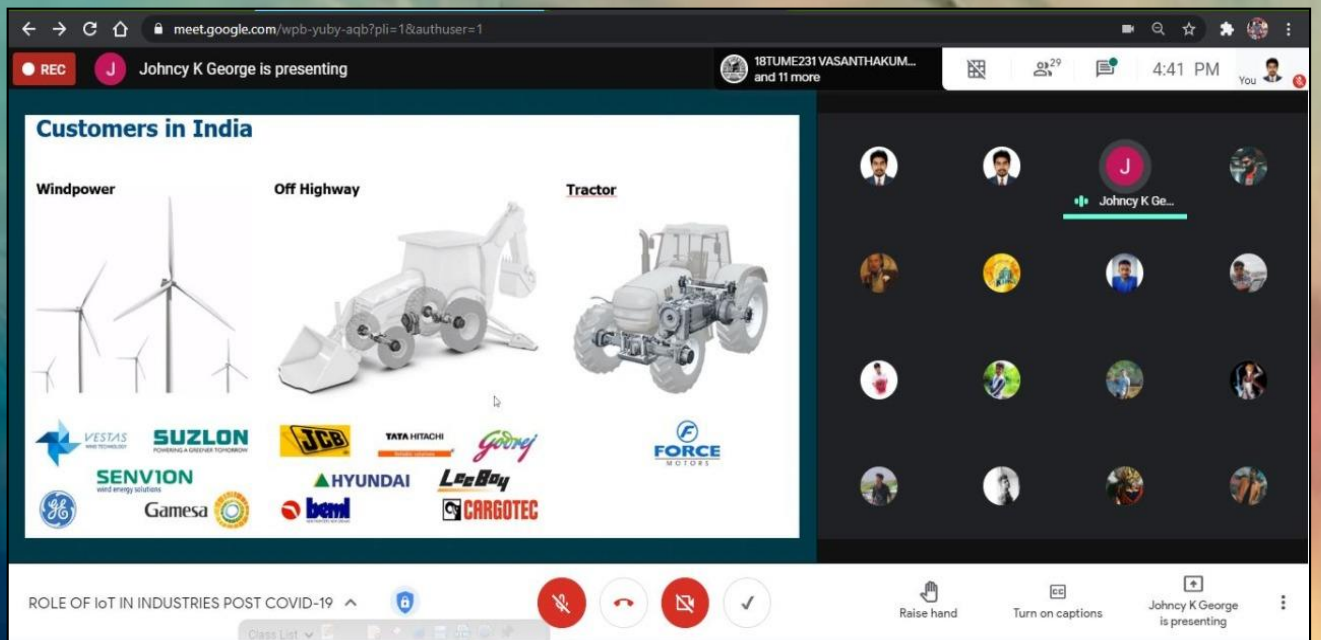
meet.google.com/wpb-yuby-aqb?pli=1&authuser=1

REC J Johncy K George is presenting

18TUME231 VASANTHAKUM... and 11 more

29

4:41 PM You

Customers in India

Windpower

Off Highway

Tractor

VESTAS

SUZLON
POWERING A GREENER TOMORROW

SENVION
wind energy solutions

Gamesa

JCB

TATA HITACHI

Godrej

HYUNDAI

LeeBoy

beml

CARGOTEC

FORCE
MOTORS

J

Johncy K Ge...

ROLE OF IoT IN INDUSTRIES POST COVID-19

Class List

Raise hand

Turn on captions

Johncy K George is presenting